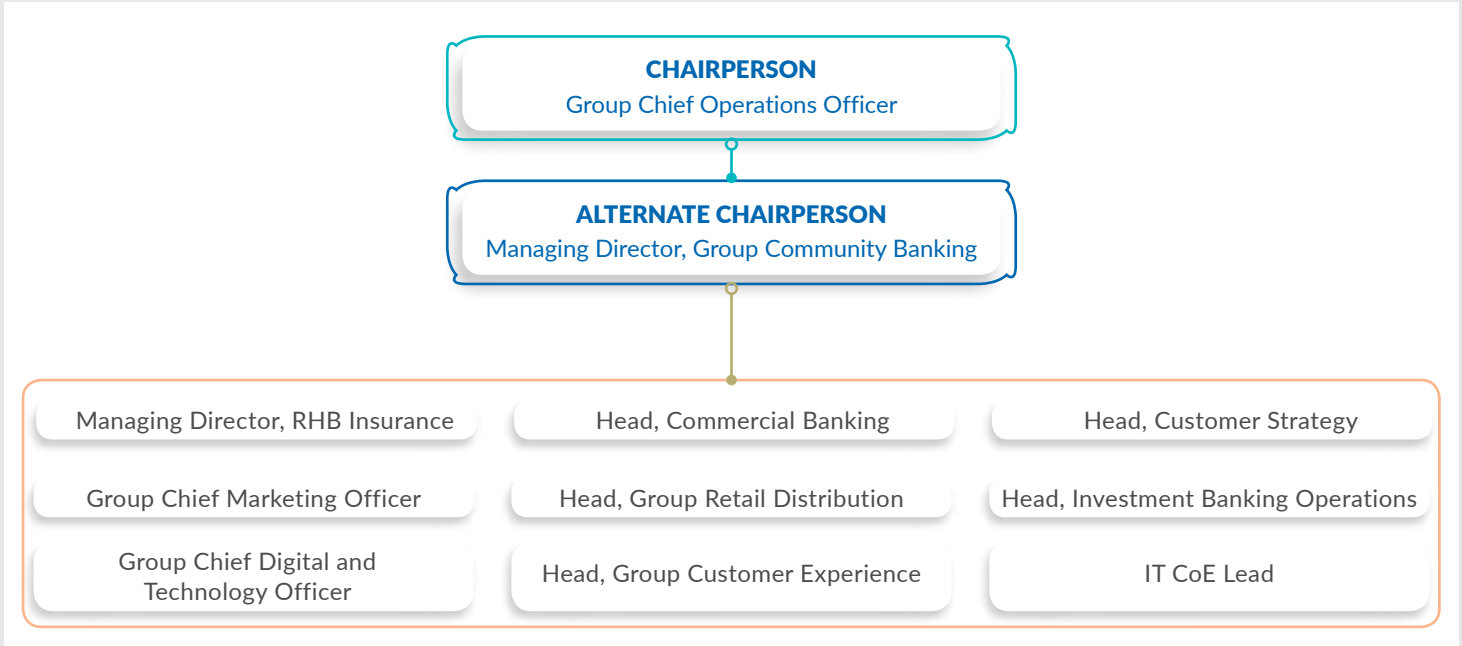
CHAIRPERSON
Group Chief Operations Officer

ALTERNATE CHAIRPERSON
Managing Director, Group Community Banking

Managing Director, RHB Insurance

Head, Commercial Banking

Head, Customer Strategy

Group Chief Marketing Officer

Head, Group Retail Distribution

Head, Investment Banking Operations

Group Chief Digital and Technology Officer

Head, Group Customer Experience

IT CoE Lead